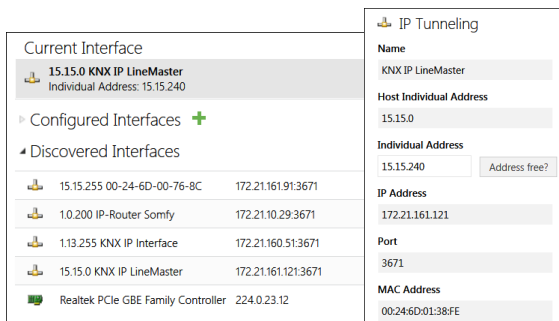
Current Interface

15.15.0 KNX IP LineMaster
Individual Address: 15.15.240

Configured Interfaces +

Discovered Interfaces

| | |
|---|---|
| 15.15.255 00-24-6D-00-76-8C | 172.21.161.91:3671 |
| 1.0.200 IP-Router Somfy | 172.21.10.29:3671 |
| 1.13.255 KNX IP Interface | 172.21.160.51:3671 |
| 15.15.0 KNX IP LineMaster | 172.21.161.121:3671 |
| Realtek PCIe GBE Family Controller | 224.0.23.12 |

IP Tunneling

Name
KNX IP LineMaster

Host Individual Address
15.15.0

Individual Address
15.15.240
Address free?

IP Address
172.21.161.121

Port
3671

MAC Address
00:24:6D:01:38:FE